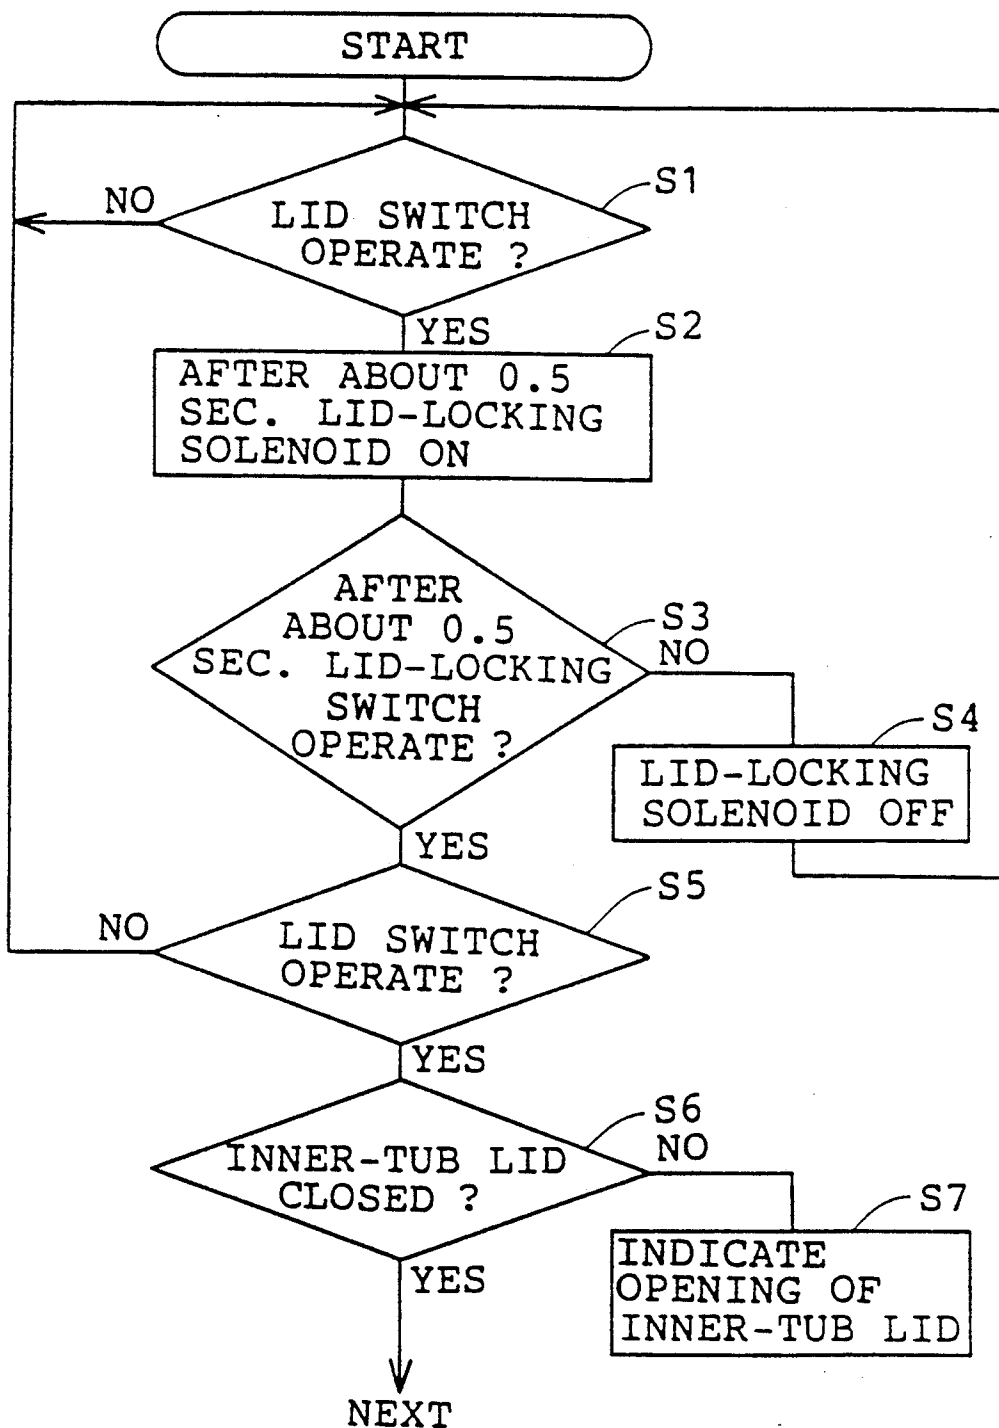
START

S1

NO

LID SWITCH OPERATE ?

YES

S2

AFTER ABOUT 0.5 SEC. LID-LOCKING SOLENOID ON

AFTER ABOUT 0.5 SEC. LID-LOCKING SWITCH OPERATE ?

S3

NO

S4

LID-LOCKING SOLENOID OFF

YES

S5

NO

LID SWITCH OPERATE ?

YES

S6

NO

INNER-TUB LID CLOSED ?

S7

INDICATE OPENING OF INNER-TUB LID

YES

NEXT